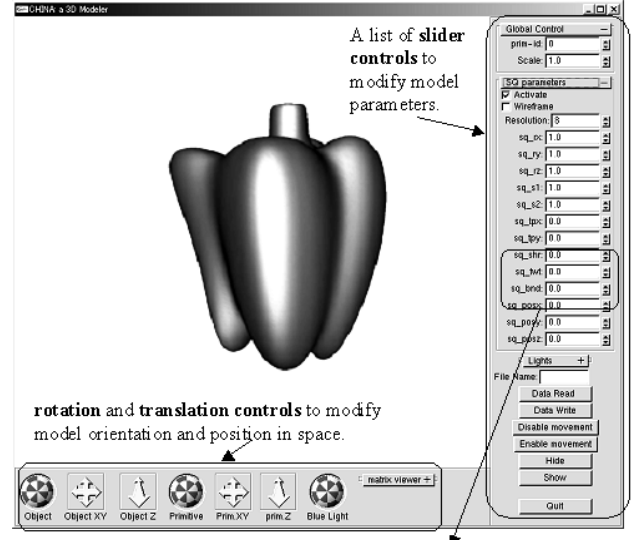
CHINA: a 3D Modeler

A list of **slider controls** to modify model parameters.

Global Control
prim- id: 0
Scale: 1.0

SQ parameters
Activate
Wireframe
Resolution: 8
sq_rx: 1.0
sq_ry: 1.0
sq_rz: 1.0
sq_s1: 1.0
sq_s2: 1.0
sq_tpx: 0.0
sq_tpy: 0.0
sq_shr: 0.0
sq_twt: 0.0
sq_bnd: 0.0
sq_posx: 0.0
sq_posy: 0.0
sq_posz: 0.0

Lights +
File Name:
Data Read
Data Write
Disable movement
Enable movement
Hide
Show
Quit

**rotation** and **translation controls** to modify model orientation and position in space.

matrix viewer +

Object Object XY Object Z Primitive Prim.XY prim.Z Blue Light